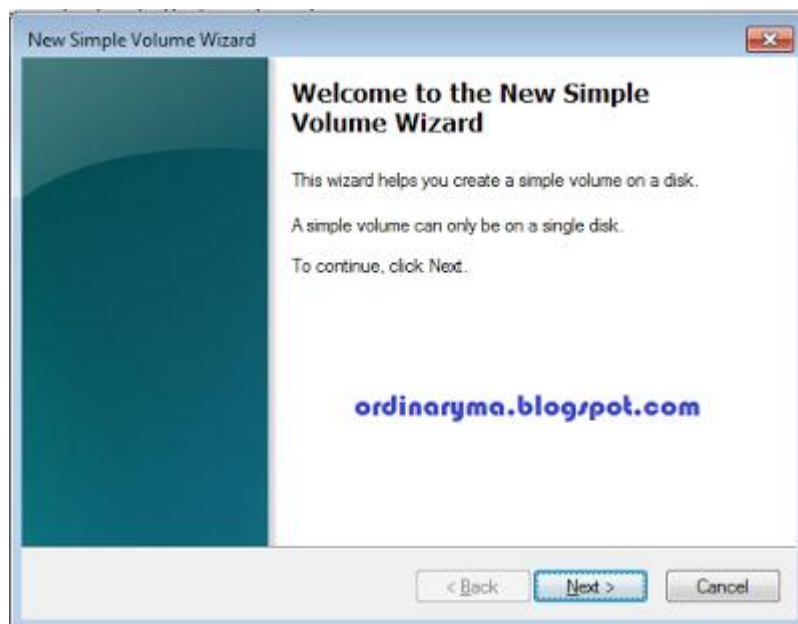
New Simple Volume Wizard

Welcome to the New Simple Volume Wizard

This wizard helps you create a simple volume on a disk.

A simple volume can only be on a single disk.

To continue, click Next.

ordinaryma.blogspot.com

< Back

Next >

Cancel